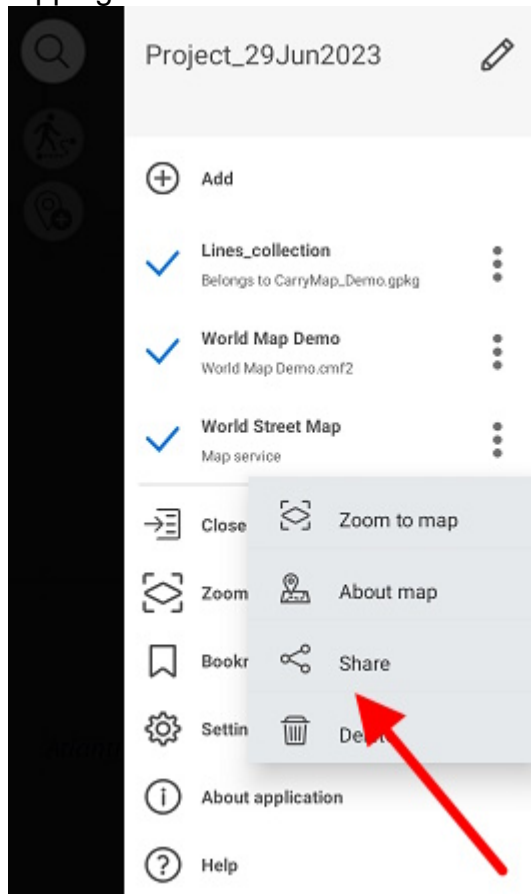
Project_29Jun2023

Add

Lines_collection
Belongs to CarryMap_Demo.gpkg

World Map Demo
World Map Demo.cmf2

World Street Map
Map service

Close

Zoom

Bookr

Settin

About application

Help

Zoom to map

About map

Share

De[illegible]